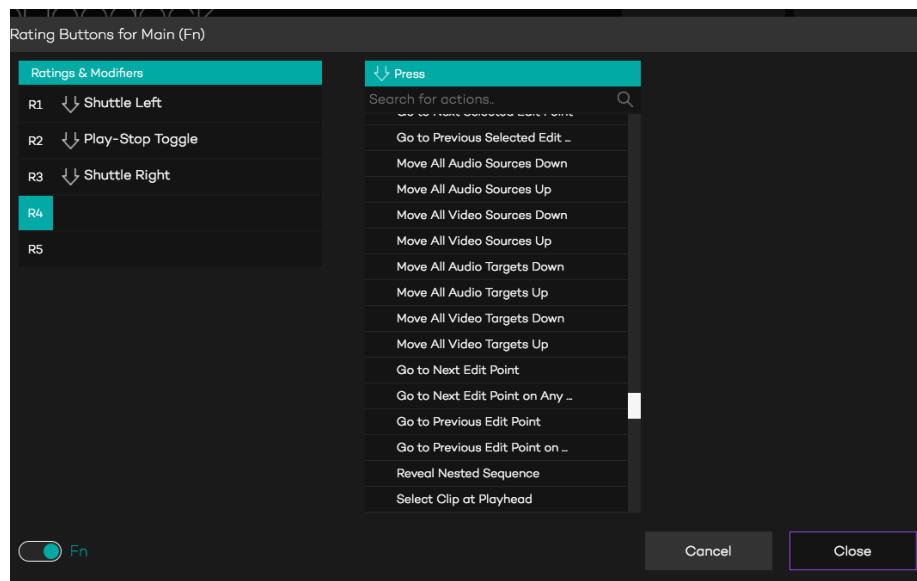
Rating Buttons for Main (Fn)

Ratings & Modifiers

R1 Shuttle Left

R2 Play-Stop Toggle

R3 Shuttle Right

R4

R5

Press

Search for actions..

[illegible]

Go to Previous Selected Edit ...

Move All Audio Sources Down

Move All Audio Sources Up

Move All Video Sources Down

Move All Video Sources Up

Move All Audio Targets Down

Move All Audio Targets Up

Move All Video Targets Down

Move All Video Targets Up

Go to Next Edit Point

Go to Next Edit Point on Any ...

Go to Previous Edit Point

Go to Previous Edit Point on ...

Reveal Nested Sequence

Select Clip at Playhead

Fn

Cancel

Close